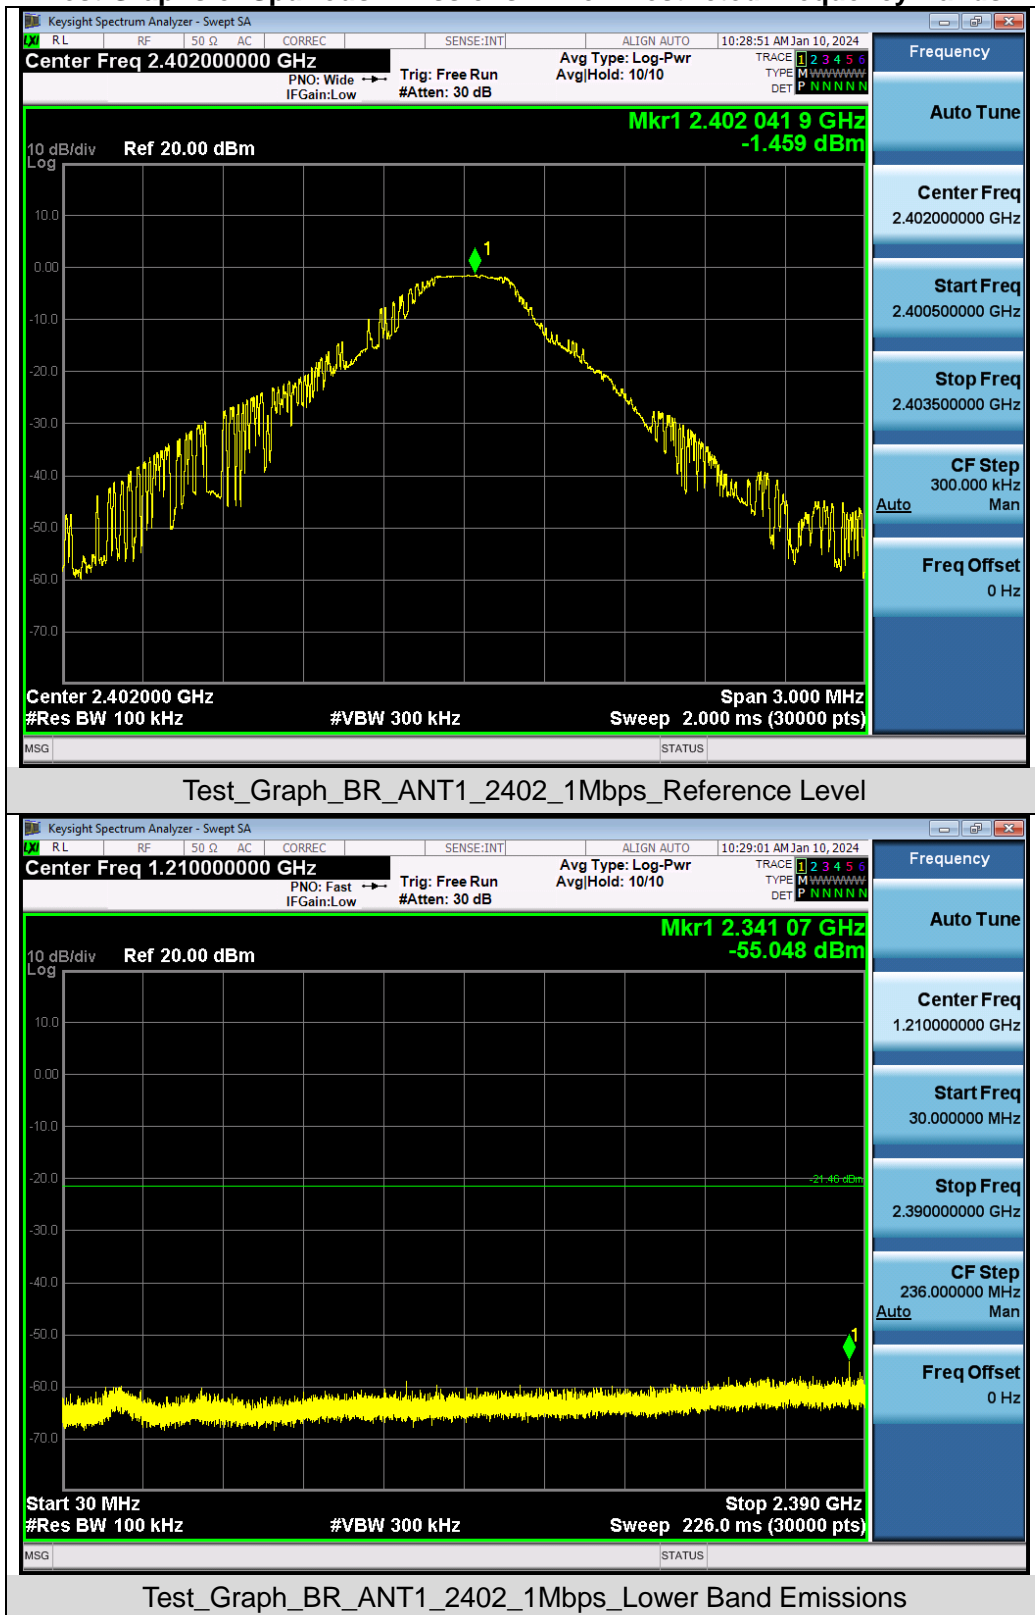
Keysight Spectrum Analyzer - Swept SA

RL | RF | 50 Ω | AC | CORREC | SENSE:INT | ALIGN AUTO | 10:28:51 AM Jan 10, 2024

Center Freq 2.402000000 GHz

PNO: Wide
IFGain:Low

Trig: Free Run
#Atten: 30 dB

Avg Type: Log-Pwr
Avg|Hold: 10/10

TRACE 1 2 3 4 5 6
TYPE M WWWWW
DET P N N N N N

Frequency

Mkr1 2.402 041 9 GHz
-1.459 dBm

10 dB/div Ref 20.00 dBm
Log

10.0
0.00
-10.0
-20.0
-30.0
-40.0
-50.0
-60.0
-70.0

1

Center 2.402000 GHz
#Res BW 100 kHz
#VBW 300 kHz
Span 3.000 MHz
Sweep 2.000 ms (30000 pts)

Auto Tune

Center Freq
2.402000000 GHz

Start Freq
2.400500000 GHz

Stop Freq
2.403500000 GHz

CF Step
300.000 kHz
Auto Man

Freq Offset
0 Hz

MSG
STATUS

Test_Graph_BR_ANT1_2402_1Mbps_Reference Level

Keysight Spectrum Analyzer - Swept SA

RL | RF | 50 Ω | AC | CORREC | SENSE:INT | ALIGN AUTO | 10:29:01 AM Jan 10, 2024

Center Freq 1.210000000 GHz

PNO: Fast
IFGain:Low

Trig: Free Run
#Atten: 30 dB

Avg Type: Log-Pwr
Avg|Hold: 10/10

TRACE 1 2 3 4 5 6
TYPE M WWWWW
DET P N N N N N

Frequency

Mkr1 2.341 07 GHz
-55.048 dBm

10 dB/div Ref 20.00 dBm
Log

10.0
0.00
-10.0
-20.0
-21.46 dBm
-30.0
-40.0
-50.0
-60.0
-70.0

1

Start 30 MHz
#Res BW 100 kHz
#VBW 300 kHz
Stop 2.390 GHz
Sweep 226.0 ms (30000 pts)

Auto Tune

Center Freq
1.210000000 GHz

Start Freq
30.000000 MHz

Stop Freq
2.390000000 GHz

CF Step
236.000000 MHz
Auto Man

Freq Offset
0 Hz

MSG
STATUS

Test_Graph_BR_ANT1_2402_1Mbps_Lower Band Emissions